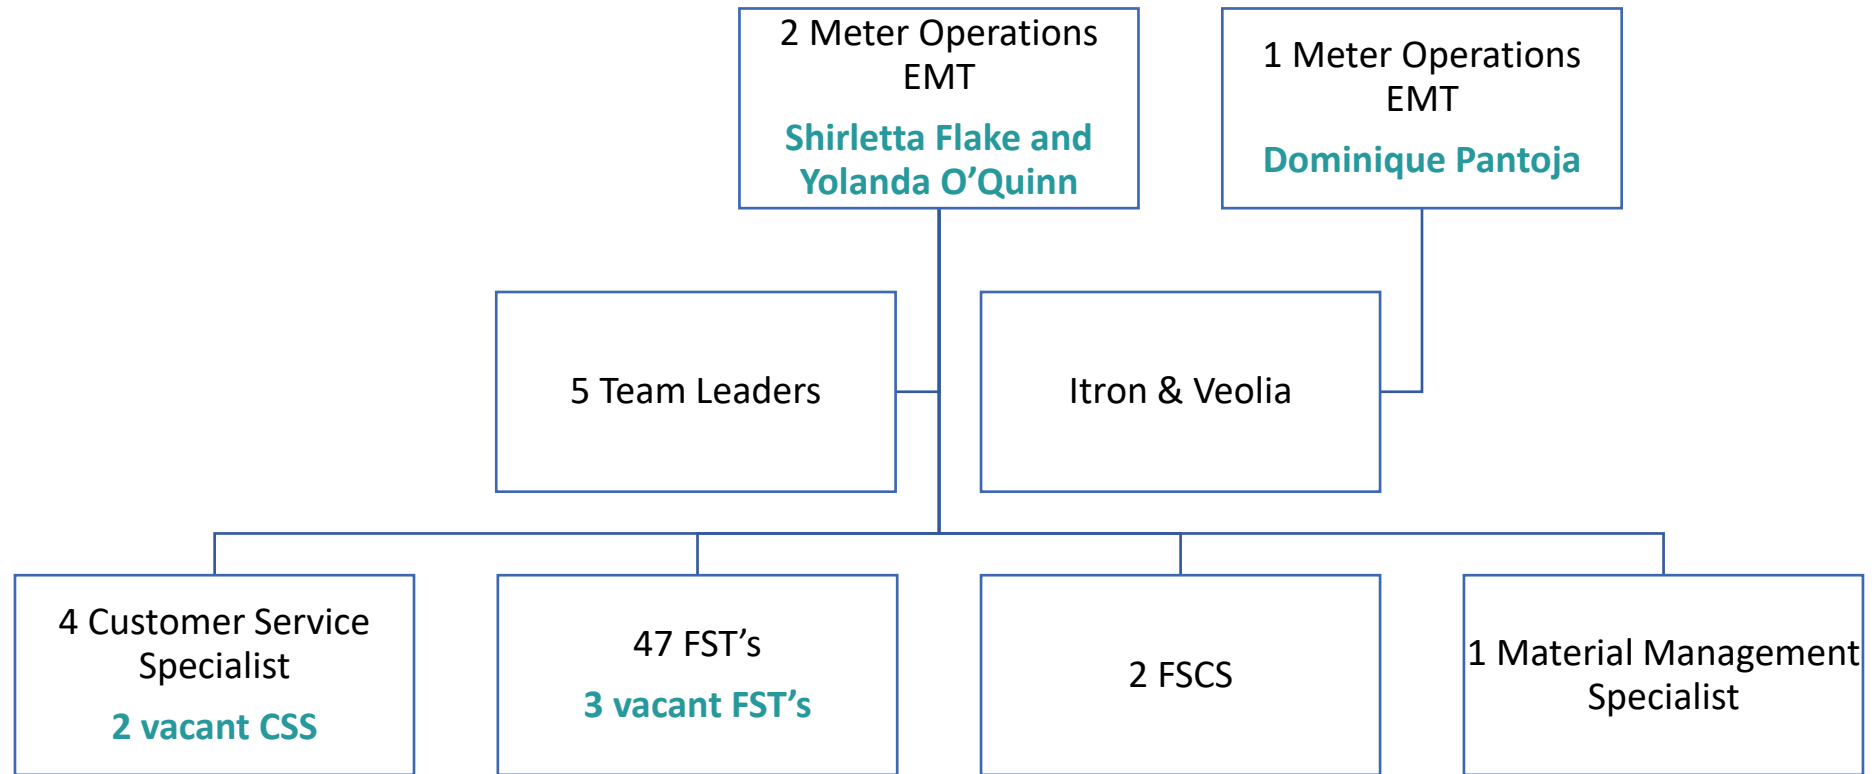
2 Meter Operations EMT

Shirletta Flake and Yolanda O’Quinn

1 Meter Operations EMT

Dominique Pantoja

5 Team Leaders

Itron & Veolia

4 Customer Service Specialist

2 vacant CSS

47 FST’s

3 vacant FST’s

2 FSCS

1 Material Management Specialist